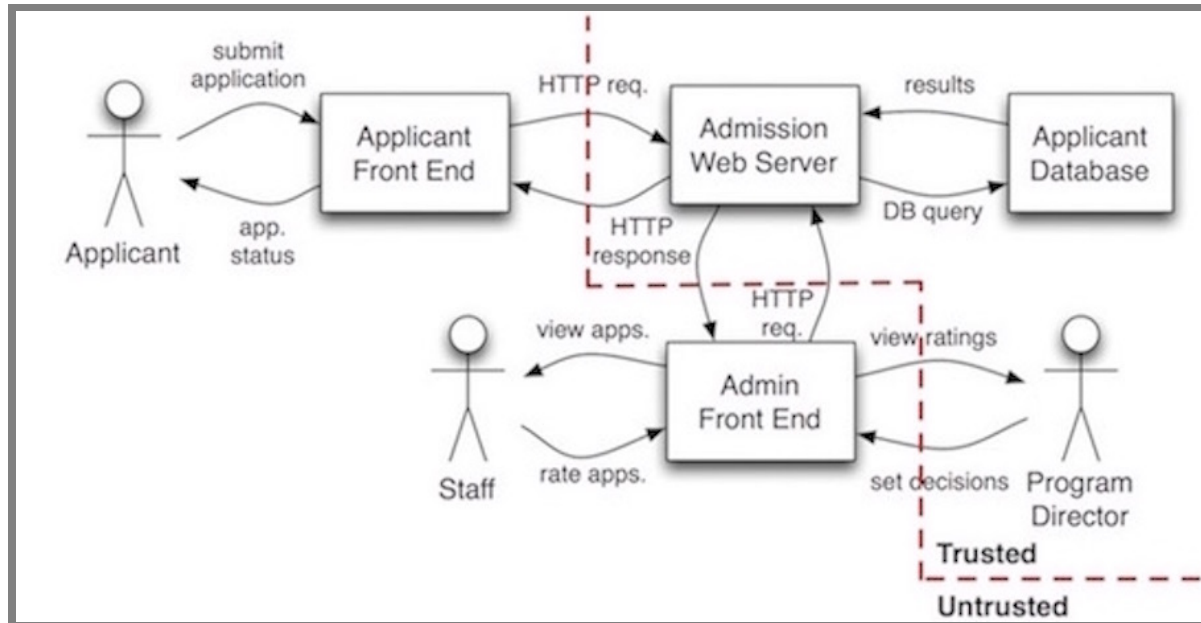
submit application

Applicant

Applicant Front End

app. status

HTTP req.

Admission Web Server

HTTP response

results

Applicant Database

DB query

HTTP req.

view apps.

Staff

rate apps.

Admin Front End

view ratings

set decisions

Program Director

Trusted

Untrusted